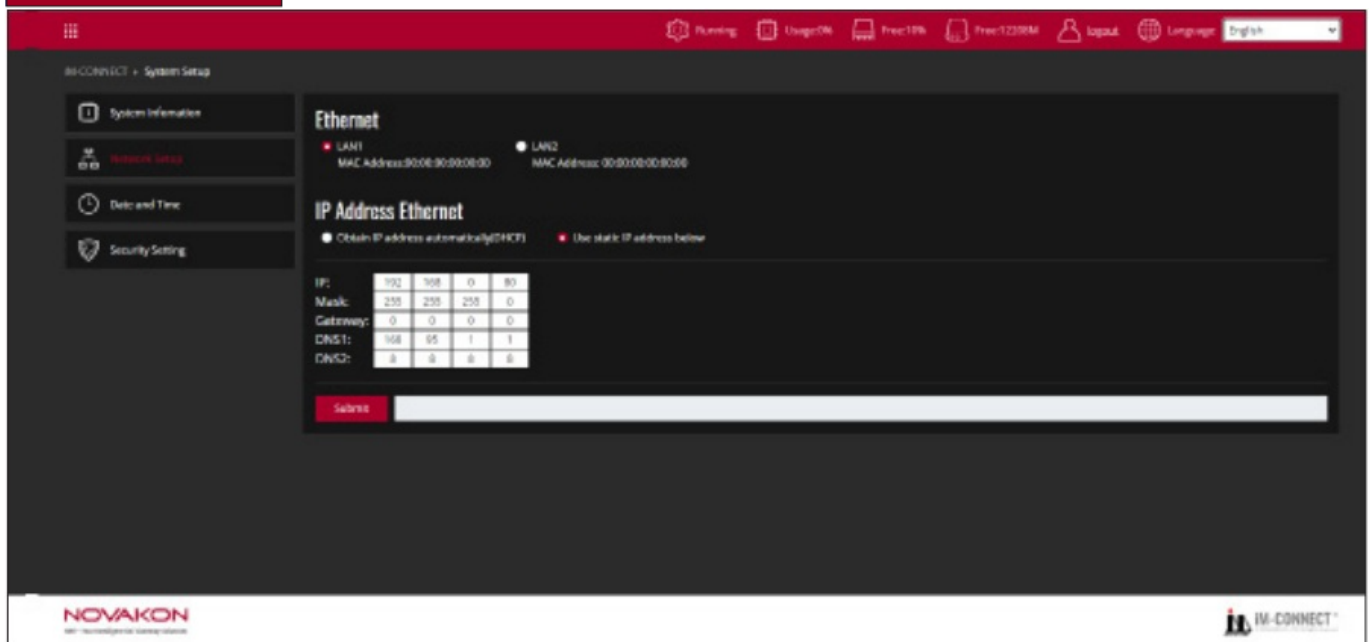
Running Usage:0% Free:10% Free:12208M logout Language English

IM-CONNECT > System Setup

System Information

Network Setup

Date and Time

Security Setting

Ethernet

LAN1
MAC Address:00:00:00:00:00:00

LAN2
MAC Address: 00:00:00:00:00:00

IP Address Ethernet

Obtain IP address automatically(DHCP)

Use static IP address below

| | | | | |
|---|---|---|---|---|
| IP: | 192 | 168 | 0 | 80 |
| Mask: | 255 | 255 | 255 | 0 |
| Gateway: | 0 | 0 | 0 | 0 |
| DNS1: | 168 | 95 | 1 | 1 |
| DNS2: | 8 | 8 | 8 | 8 |

Submit

NOVAKON
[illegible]

IM-CONNECT